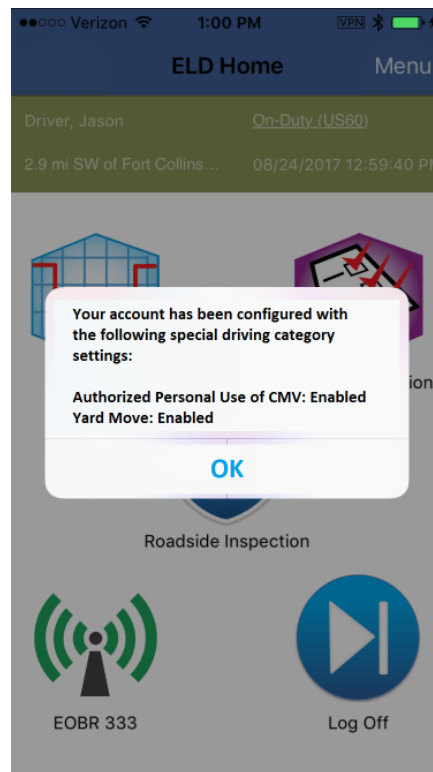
●●○○○ Verizon 1:00 PM VPN

ELD Home

Menu

Driver, Jason

On-Duty (US60)

2.9 mi SW of Fort Collins...

08/24/2017 12:59:40 PM

Your account has been configured with the following special driving category settings:

Authorized Personal Use of CMV: Enabled
Yard Move: Enabled

OK

ion

Roadside Inspection

EOBR 333

Log Off